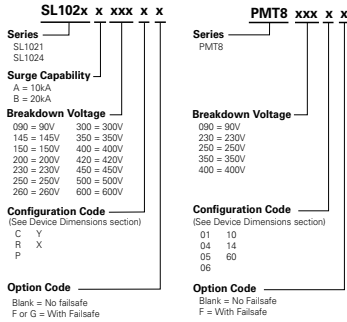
SL102x x xxx x x

Series
SL1021
SL1024

Surge Capability
A = 10kA
B = 20kA

Breakdown Voltage
090 = 90V
145 = 145V
150 = 150V
200 = 200V
230 = 230V
250 = 250V
260 = 260V
300 = 300V
350 = 350V
400 = 400V
420 = 420V
450 = 450V
500 = 500V
600 = 600V

Configuration Code
(See Device Dimensions section)
C
R
P
Y
X

Option Code
Blank = No failsafe
F or G = With Failsafe

PMT8 xxx x x

Series
PMT8

Breakdown Voltage
090 = 90V
230 = 230V
250 = 250V
350 = 350V
400 = 400V

Configuration Code
(See Device Dimensions section)
01
04
05
06
10
14
60

Option Code
Blank = No Failsafe
F = With Failsafe